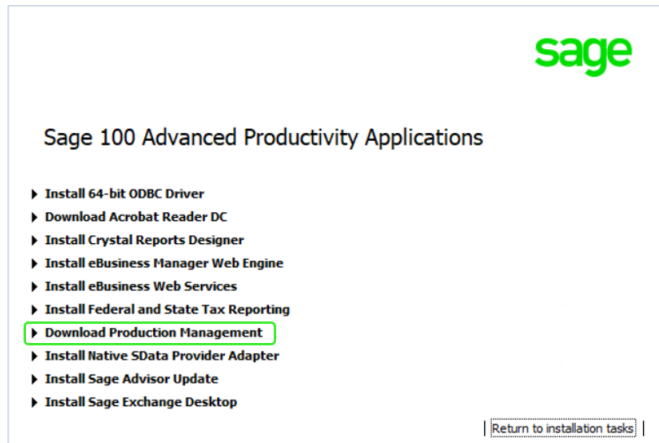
sage

Sage 100 Advanced Productivity Applications

Install 64-bit ODBC Driver
Download Acrobat Reader DC
Install Crystal Reports Designer
Install eBusiness Manager Web Engine
Install eBusiness Web Services
Install Federal and State Tax Reporting
Download Production Management
Install Native SData Provider Adapter
Install Sage Advisor Update
Install Sage Exchange Desktop

Return to installation tasks